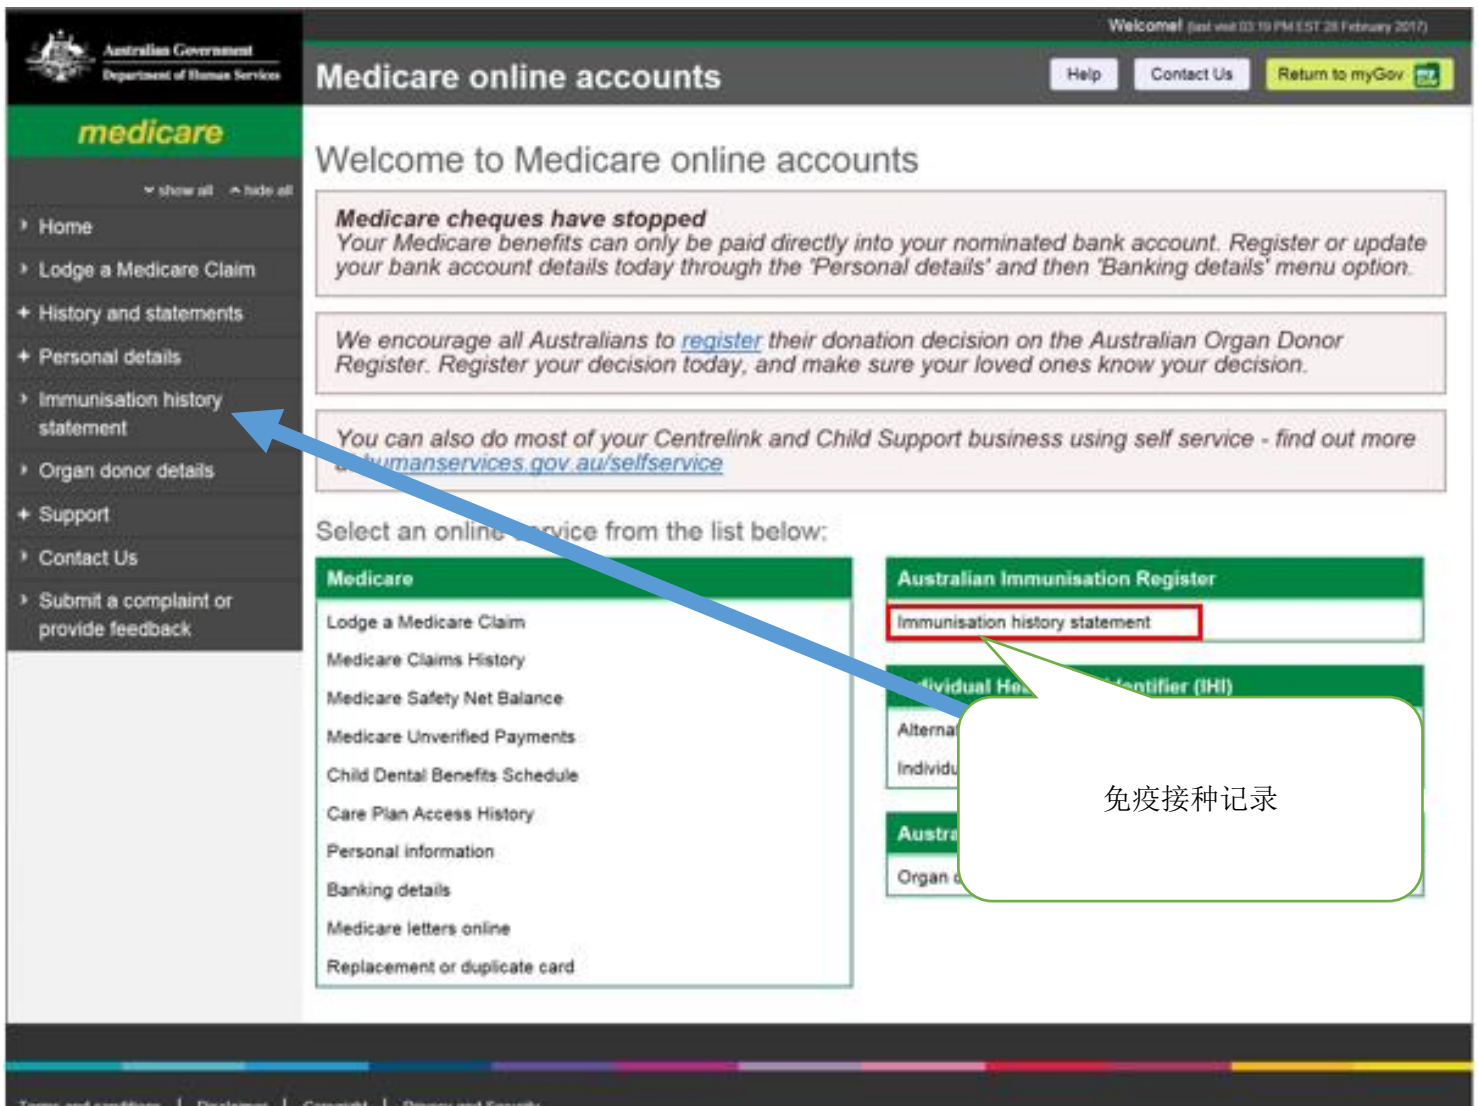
Australian Government
Department of Human Services

medicare

Welcome! (last visit 03:19 PM EST 28 February 2017)

Medicare online accounts

Help
Contact Us
Return to myGov

show all
hide all

Home
Lodge a Medicare Claim
History and statements
Personal details
Immunisation history statement
Organ donor details
Support
Contact Us
Submit a complaint or provide feedback

Welcome to Medicare online accounts

Medicare cheques have stopped
Your Medicare benefits can only be paid directly into your nominated bank account. Register or update your bank account details today through the 'Personal details' and then 'Banking details' menu option.

We encourage all Australians to register their donation decision on the Australian Organ Donor Register. Register your decision today, and make sure your loved ones know your decision.

You can also do most of your Centrelink and Child Support business using self service - find out more at humanservices.gov.au/selfservice

Select an online service from the list below:

Medicare
Lodge a Medicare Claim
Medicare Claims History
Medicare Safety Net Balance
Medicare Unverified Payments
Child Dental Benefits Schedule
Care Plan Access History
Personal information
Banking details
Medicare letters online
Replacement or duplicate card

Australian Immunisation Register
Immunisation history statement

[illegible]dividual He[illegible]entifier (IHI)
Alterna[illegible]
Individu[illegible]

Austra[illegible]
Organ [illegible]

免疫接种记录

Terms and conditions | Disclaimer | Copyright | Privacy and Security